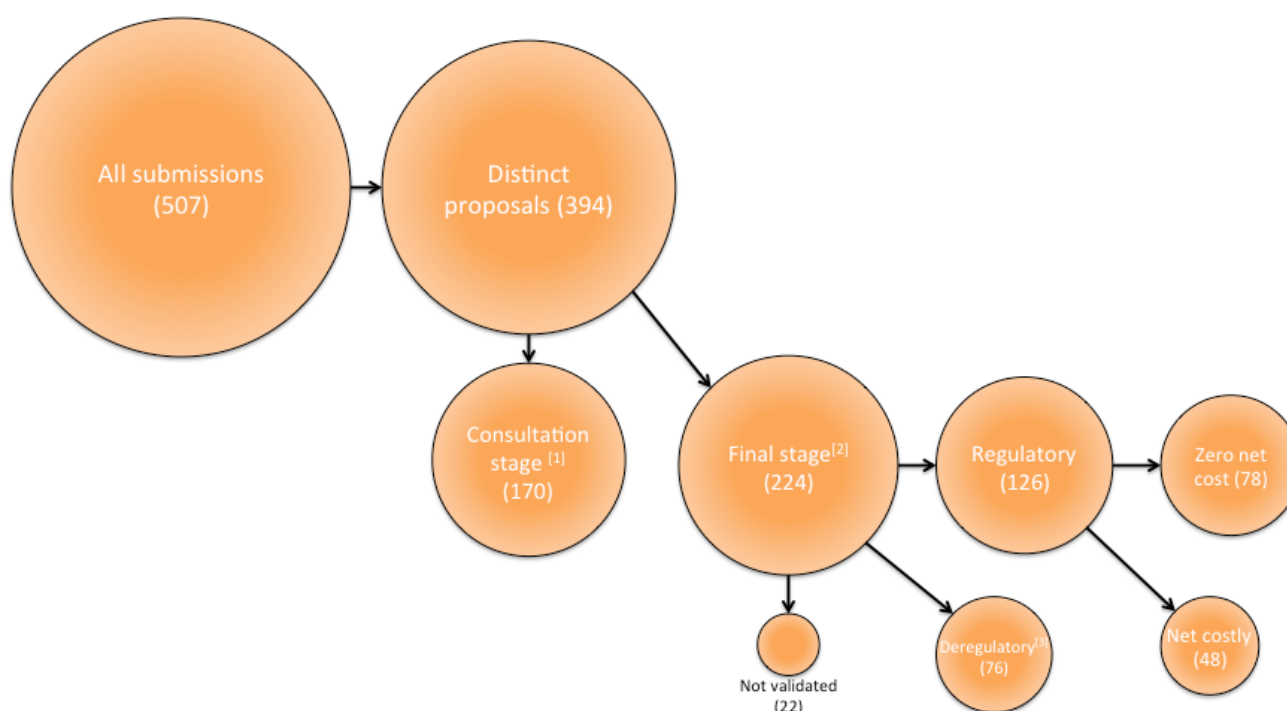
All submissions (507)

Distinct proposals (394)

Consultation stage $^{[1]}$ (170)

Final stage$^{[2]}$ (224)

Regulatory (126)

Zero net cost (78)

Not validated (22)

Deregulatory$^{[3]}$ (76)

Net costly (48)